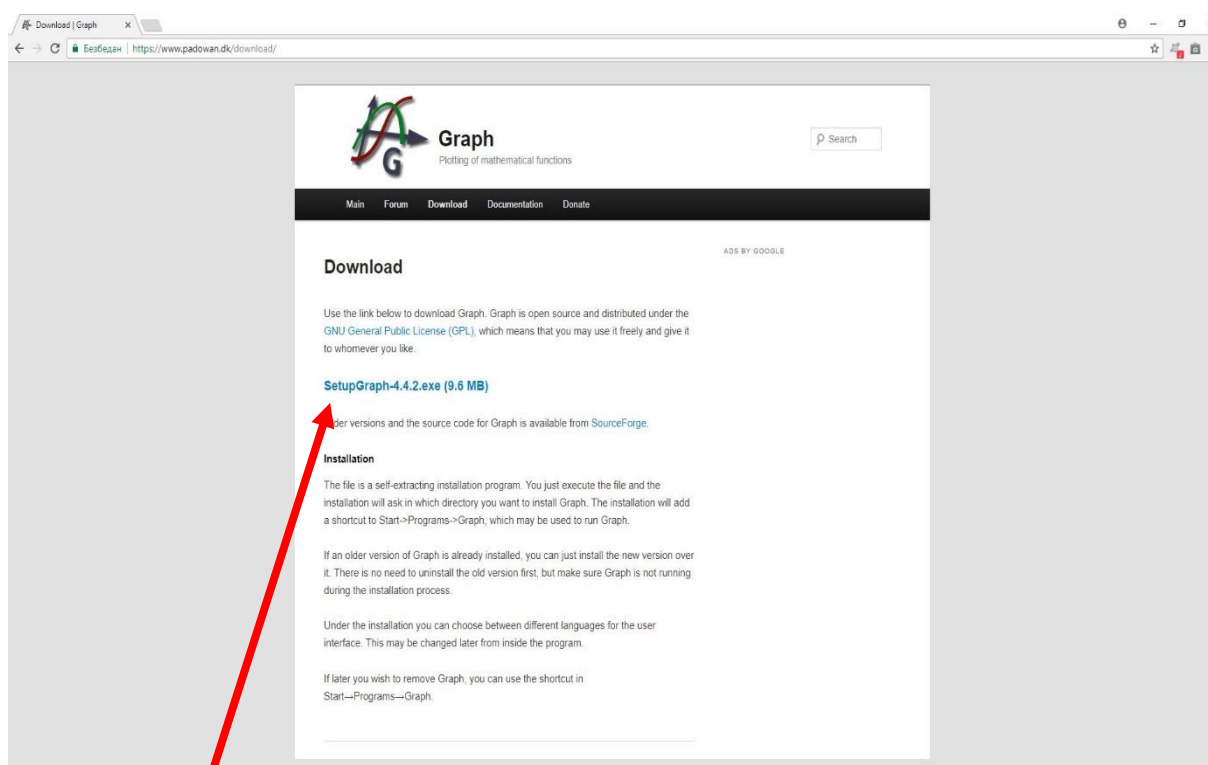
Download | Graph ×

Безбедан | https://www.padowan.dk/download/

Graph
Plotting of mathematical functions

Search

Main Forum Download Documentation Donate

ADS BY GOOGLE

Download

Use the link below to download Graph. Graph is open source and distributed under the GNU General Public License (GPL), which means that you may use it freely and give it to whomever you like.

SetupGraph-4.4.2.exe (9.6 MB)

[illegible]der versions and the source code for Graph is available from SourceForge.

Installation

The file is a self-extracting installation program. You just execute the file and the installation will ask in which directory you want to install Graph. The installation will add a shortcut to Start->Programs->Graph, which may be used to run Graph.

If an older version of Graph is already installed, you can just install the new version over it. There is no need to uninstall the old version first, but make sure Graph is not running during the installation process.

Under the installation you can choose between different languages for the user interface. This may be changed later from inside the program.

If later you wish to remove Graph, you can use the shortcut in Start→Programs→Graph.